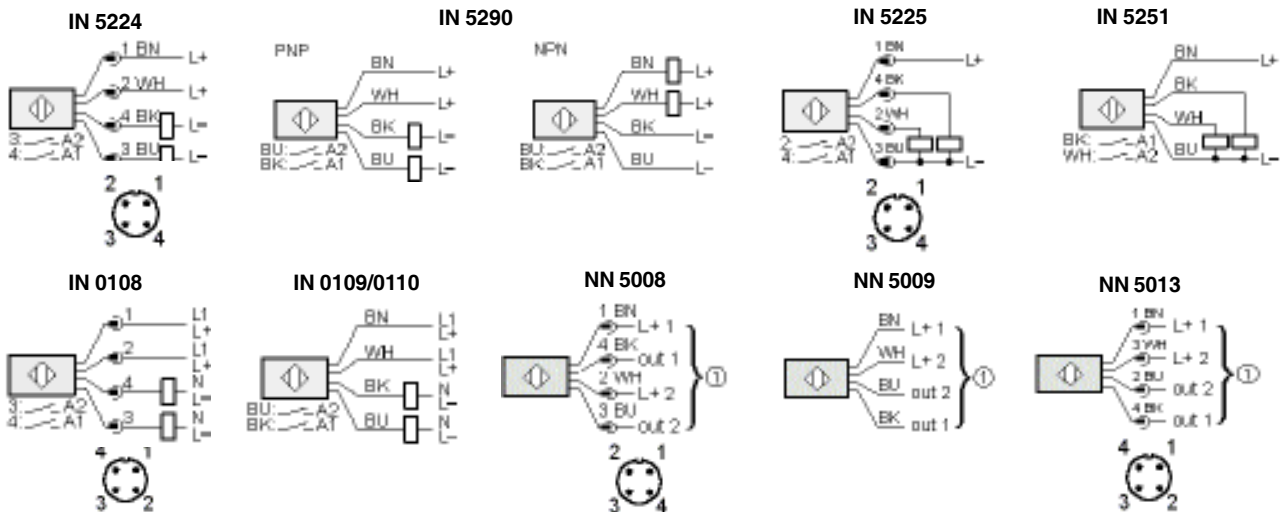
IN 5224

1 BN L+
2 WH L+
4 BK L–
3 BU L–
3: A2
4: A1
2 1
3 4

IN 5290

PNP
BN L+
WH L+
BK L–
BU L–
BU: A2
BK: A1

NPN
BN L+
WH L+
BK L–
BU L–
BU: A2
BK: A1

IN 5225

1 BN L+
4 BK
2 WH
3 BU L–
2: A2
4: A1
2 1
3 4

IN 5251

BN L+
BK
WH
BU L–
BK: A1
WH: A2

IN 0108

1 L1 L+
2 L1 L+
4 N L–
3 N L–
3: A2
4: A1
4 1
3 2

IN 0109/0110

BN L1 L+
WH L1 L+
BK N L–
BU N L–
BU: A2
BK: A1

NN 5008

1 BN L+ 1
4 BK out 1
2 WH L+ 2
3 BU out 2
①
2 1
3 4

NN 5009

BN L+ 1
WH L+ 2
BU out 2
BK out 1
①

NN 5013

1 BN L+ 1
3 WH L+ 2
2 BU out 2
4 BK out 1
①
4 1
3 2